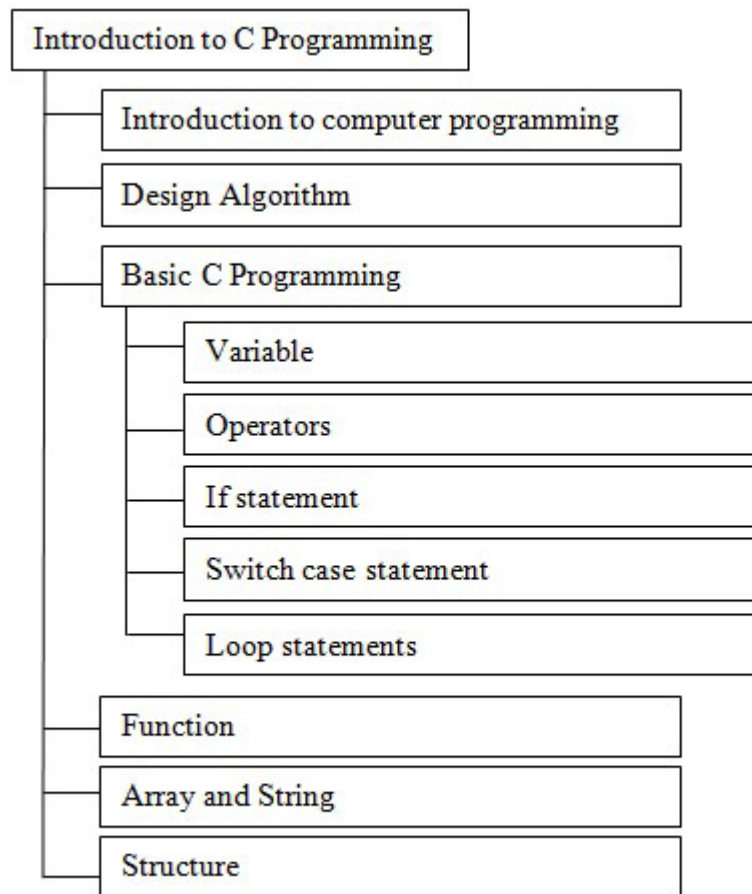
Introduction to C Programming

Introduction to computer programming

Design Algorithm

Basic C Programming

Variable

Operators

If statement

Switch case statement

Loop statements

Function

Array and String

Structure